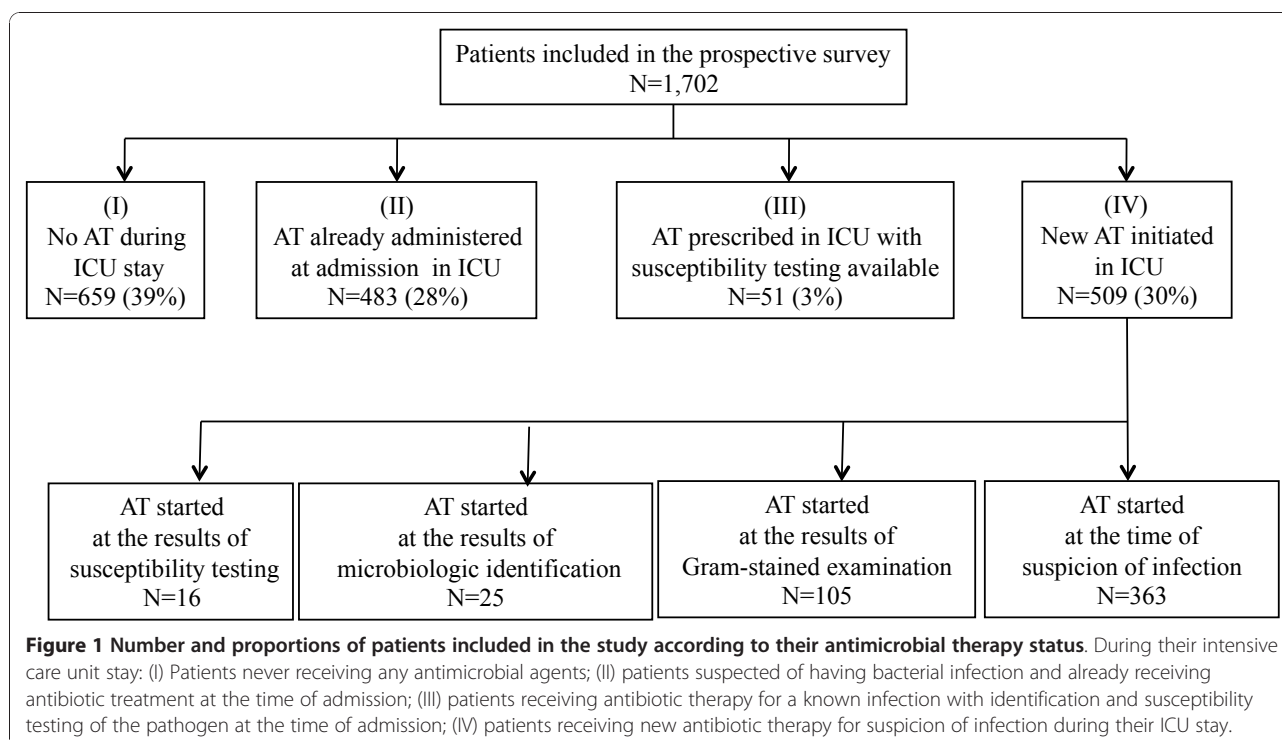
Patients included in the prospective survey
N=1,702

(I)
No AT during ICU stay
N=659 (39%)

(II)
AT already administered at admission in ICU
N=483 (28%)

(III)
AT prescribed in ICU with susceptibility testing available
N=51 (3%)

(IV)
New AT initiated in ICU
N=509 (30%)

AT started at the results of susceptibility testing
N=16

AT started at the results of microbiologic identification
N=25

AT started at the results of Gram-stained examination
N=105

AT started at the time of suspicion of infection
N=363

**Figure 1 Number and proportions of patients included in the study according to their antimicrobial therapy status**. During their intensive care unit stay: (I) Patients never receiving any antimicrobial agents; (II) patients suspected of having bacterial infection and already receiving antibiotic treatment at the time of admission; (III) patients receiving antibiotic therapy for a known infection with identification and susceptibility testing of the pathogen at the time of admission; (IV) patients receiving new antibiotic therapy for suspicion of infection during their ICU stay.